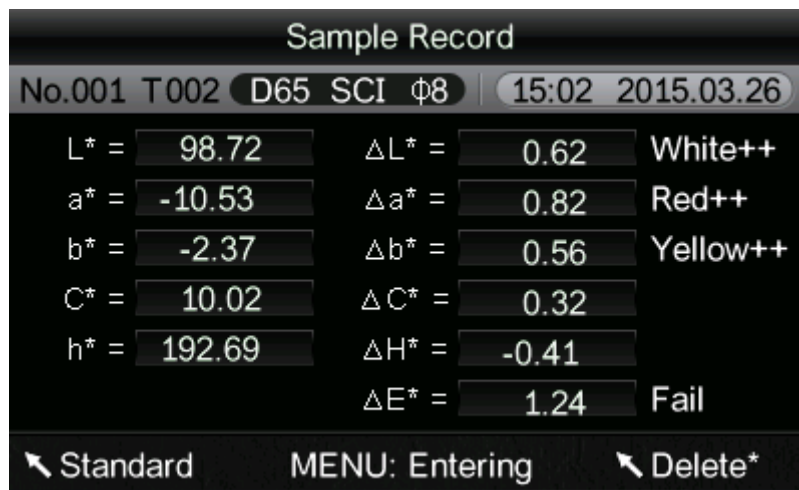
Sample Record

No.001 T002 D65 SCI Φ8 15:02 2015.03.26

| | | | | |
|---|---|---|---|---|
| L* = | 98.72 | ΔL* = | 0.62 | White++ |
| a* = | -10.53 | Δa* = | 0.82 | Red++ |
| b* = | -2.37 | Δb* = | 0.56 | Yellow++ |
| C* = | 10.02 | ΔC* = | 0.32 | |
| h* = | 192.69 | ΔH* = | -0.41 | |
| | | ΔE* = | 1.24 | Fail |

↖ Standard MENU: Entering ↖ Delete*